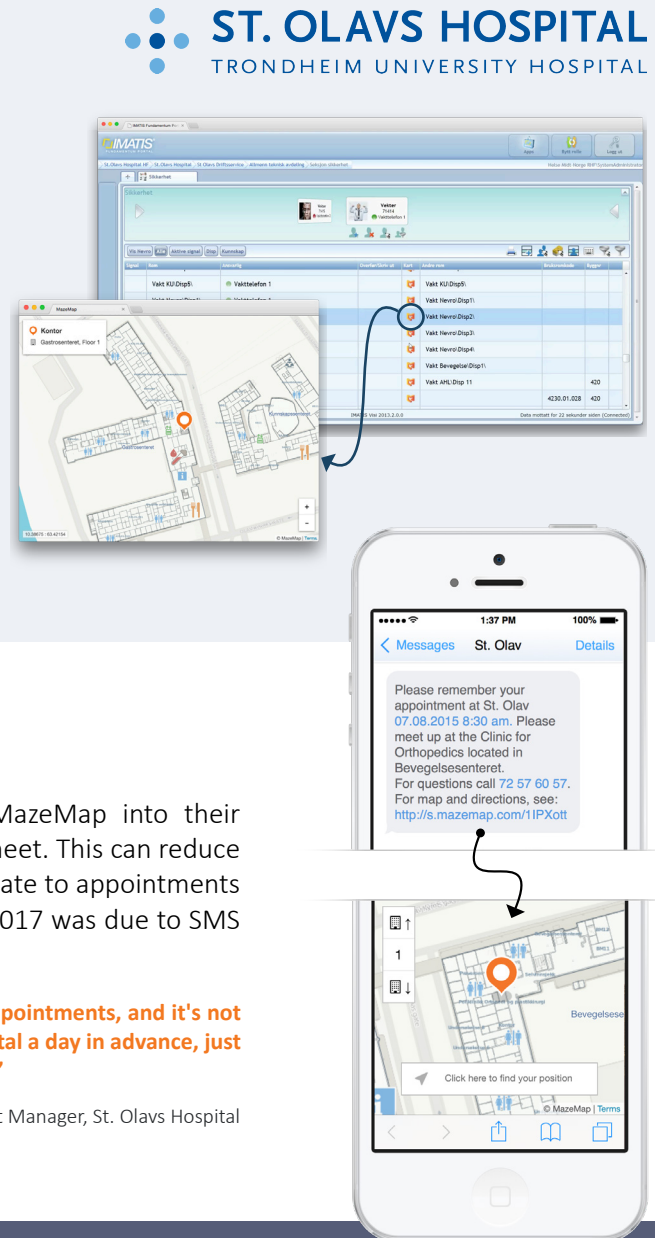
ST. OLAVS HOSPITAL
TRONDHEIM UNIVERSITY HOSPITAL

IMATIS

Sikkerhet

Vekter

Vakt KU\Disp5\
Vakttelefon 1
Vakt KU\Disp5\
Vakt Nevro\Disp1\
Vakt Nevro\Disp2\
Vakt Nevro\Disp3\
Vakt Nevro\Disp4\
Vakt Bevegelse\Disp1\
Vakt AHL\Disp 11
420
4230.01.028
420

MazeMap

Kontor
Gastrosenteret, Floor 1

Gastrosenteret

© MazeMap | Terms

1:37 PM
100%
Messages St. Olav Details

Please remember your appointment at St. Olav 07.08.2015 8:30 am. Please meet up at the Clinic for Orthopedics located in Bevegelsesenteret.
For questions call 72 57 60 57.
For map and directions, see:
http://s.mazemap.com/1lPXott

1

Bevegelsese

Click here to find your position

© MazeMap | Terms

MazeMap into their
neet. This can reduce
ate to appointments
017 was due to SMS

ppointments, and it's not
tal a day in advance, just
"

t Manager, St. Olavs Hospital